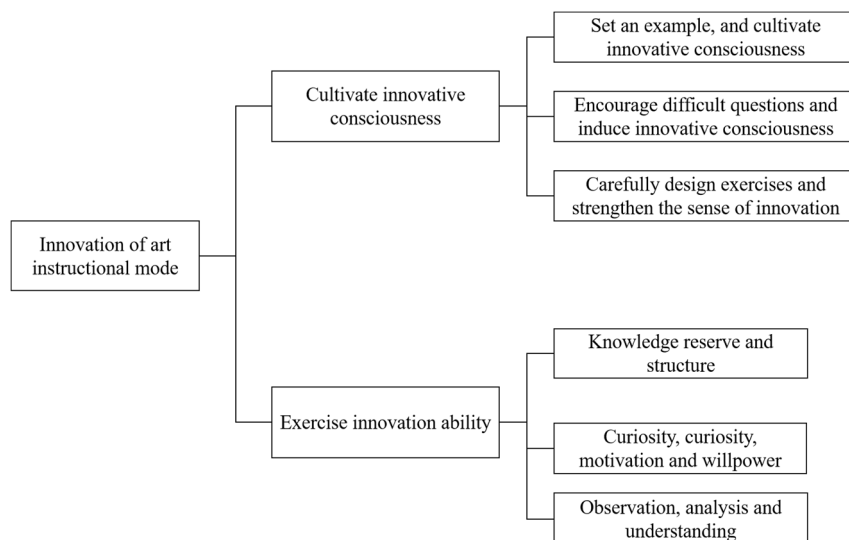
Innovation of art instructional mode

Cultivate innovative consciousness

Set an example, and cultivate innovative consciousness

Encourage difficult questions and induce innovative consciousness

Carefully design exercises and strengthen the sense of innovation

Exercise innovation ability

Knowledge reserve and structure

Curiosity, curiosity, motivation and willpower

Observation, analysis and understanding